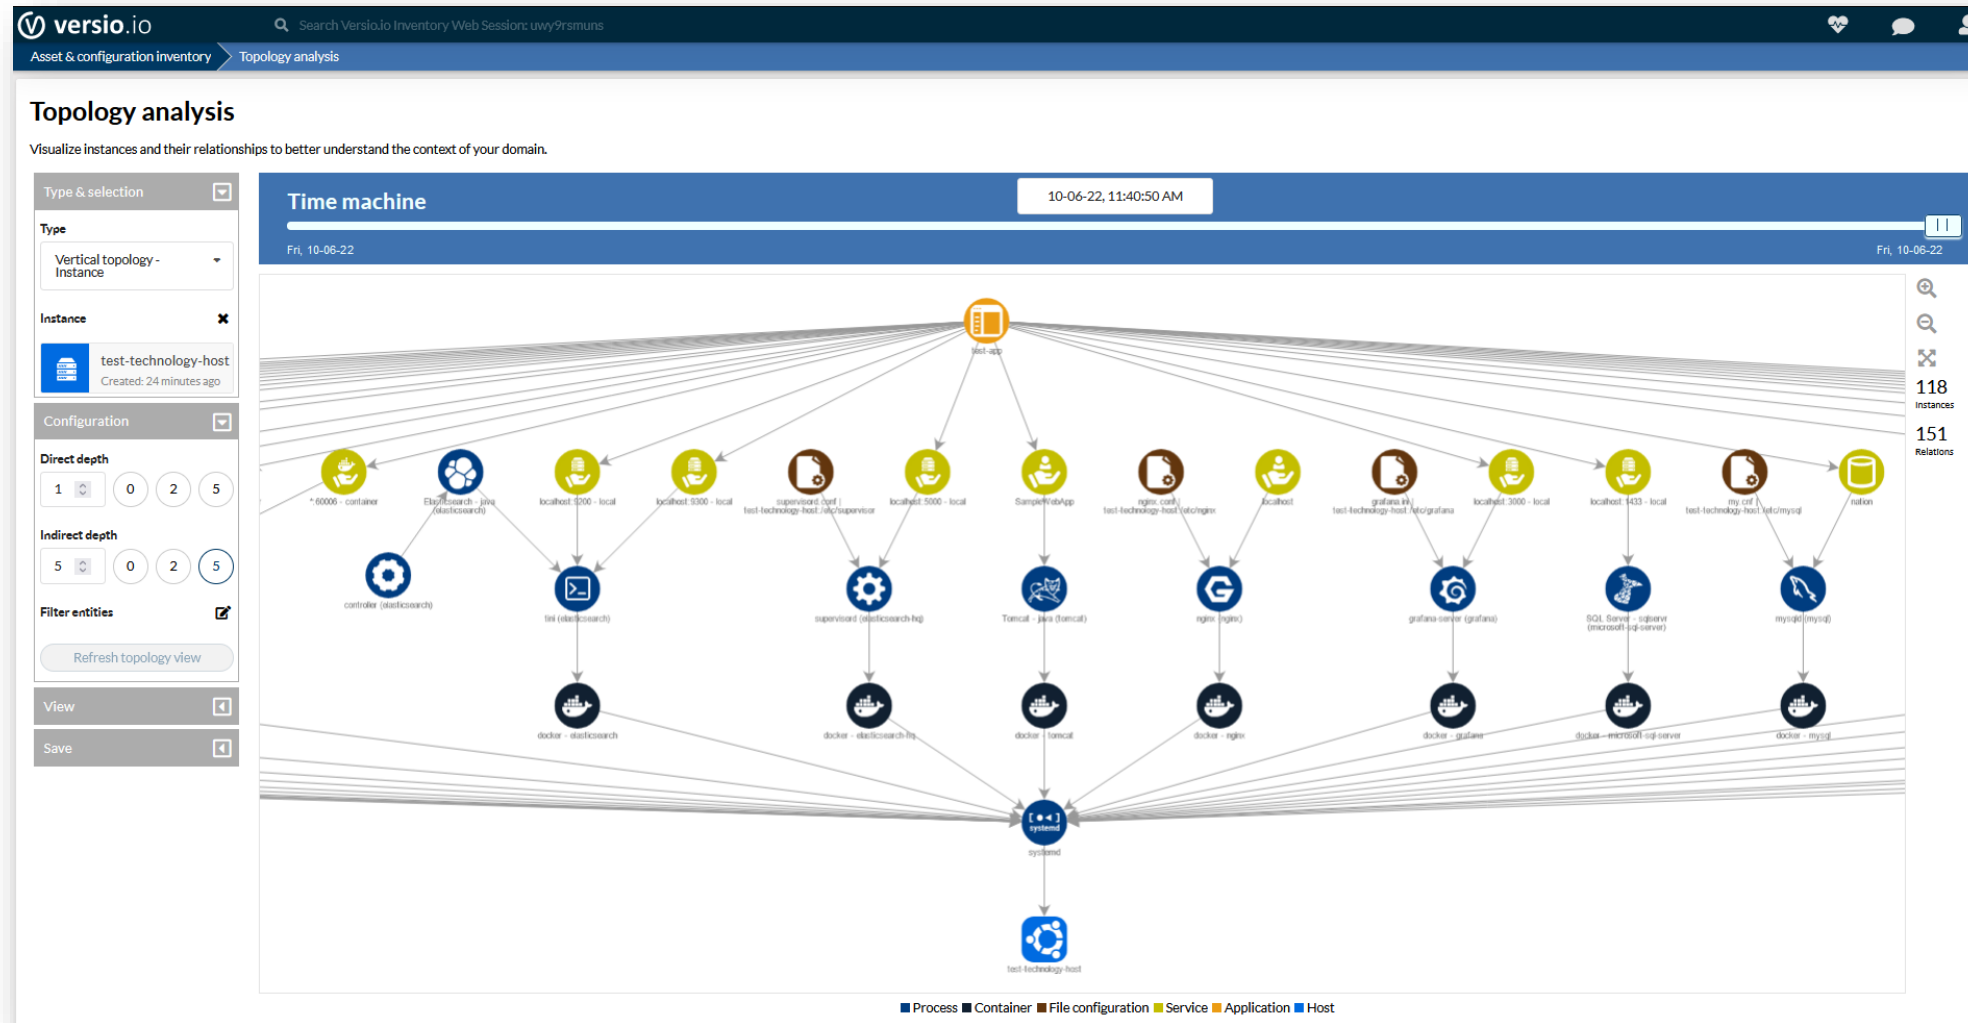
versio.io

Search Versio.io Inventory Web Session: uwy9rsmuns

Asset & configuration inventory
Topology analysis

Topology analysis

Visualize instances and their relationships to better understand the context of your domain.

Type & selection

Type

Vertical topology - Instance

Instance

test-technology-host
Created: 24 minutes ago

Configuration

Direct depth

1 0 2 5

Indirect depth

5 0 2 5

Filter entities

Refresh topology view

View

Save

Time machine

10-06-22, 11:40:50 AM

Fri, 10-06-22
Fri, 10-06-22

118
Instances

151
Relations

test-app

*:60006 - container
Elasticsearch - java (elasticsearch)
localhost:9200 - local
localhost:9300 - local
supervisord.conf | test-technology-host | /etc/supervisor
localhost:5000 - local
SampleWebApp
nginx.conf | test-technology-host | /etc/nginx
localhost
grafana.ini | test-technology-host | /etc/grafana
localhost:3000 - local
localhost:1433 - local
my.cnf | test-technology-host | /etc/mysql
nation

controller (elasticsearch)
tini (elasticsearch)
supervisord (elasticsearch-hq)
Tomcat - java (tomcat)
nginx (nginx)
grafana-server (grafana)
SQL Server - sqlservr (microsoft-sql-server)
mysqld (mysql)

docker - elasticsearch
docker - elasticsearch-hq
docker - tomcat
docker - nginx
docker - grafana
docker - microsoft-sql-server
docker - mysql

systemd
systemd

test-technology-host

Process Container File configuration Service Application Host